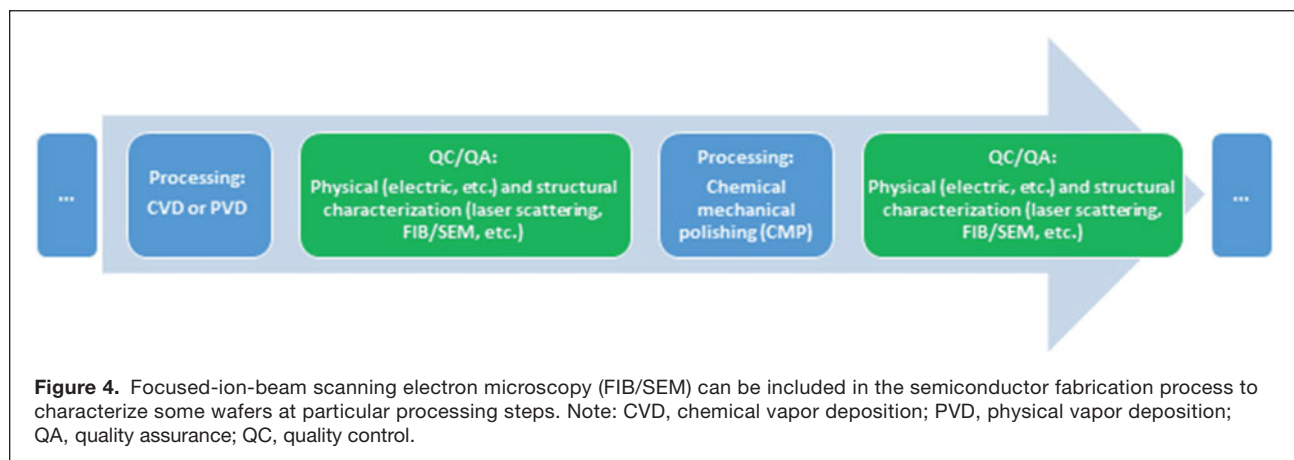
...

Processing:
CVD or PVD

QC/QA:
Physical (electric, etc.) and structural characterization (laser scattering, FIB/SEM, etc.)

Processing:
Chemical mechanical polishing (CMP)

QC/QA:
Physical (electric, etc.) and structural characterization (laser scattering, FIB/SEM, etc.)

...

**Figure 4.** Focused-ion-beam scanning electron microscopy (FIB/SEM) can be included in the semiconductor fabrication process to characterize some wafers at particular processing steps. Note: CVD, chemical vapor deposition; PVD, physical vapor deposition; QA, quality assurance; QC, quality control.